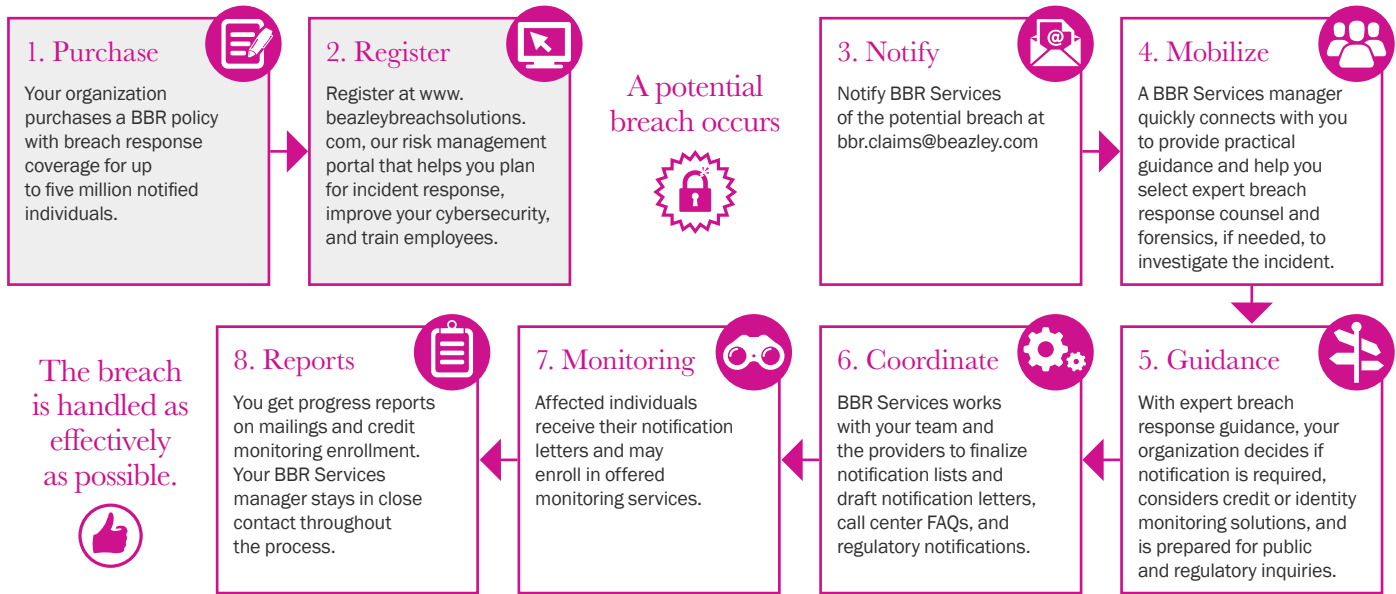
1. Purchase

Your organization purchases a BBR policy with breach response coverage for up to five million notified individuals.

2. Register

Register at www.beazleybreachsolutions.com, our risk management portal that helps you plan for incident response, improve your cybersecurity, and train employees.

A potential breach occurs

3. Notify

Notify BBR Services of the potential breach at bbr.claims@beazley.com

4. Mobilize

A BBR Services manager quickly connects with you to provide practical guidance and help you select expert breach response counsel and forensics, if needed, to investigate the incident.

5. Guidance

With expert breach response guidance, your organization decides if notification is required, considers credit or identity monitoring solutions, and is prepared for public and regulatory inquiries.

6. Coordinate

BBR Services works with your team and the providers to finalize notification lists and draft notification letters, call center FAQs, and regulatory notifications.

7. Monitoring

Affected individuals receive their notification letters and may enroll in offered monitoring services.

8. Reports

You get progress reports on mailings and credit monitoring enrollment. Your BBR Services manager stays in close contact throughout the process.

The breach is handled as effectively as possible.